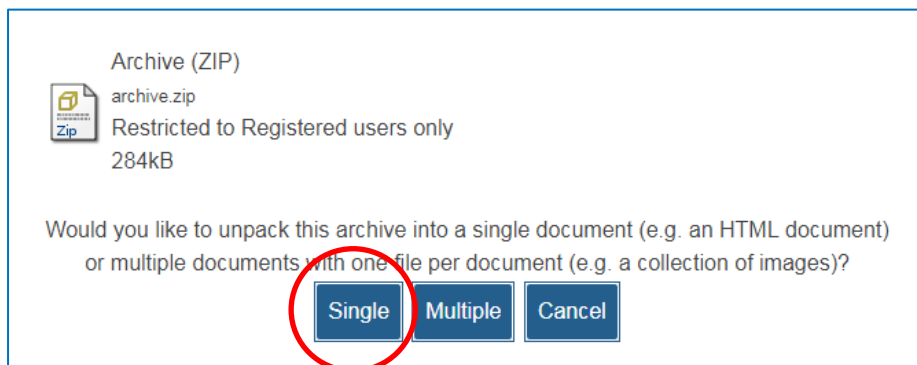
Zip

Archive (ZIP)
archive.zip
Restricted to Registered users only
284kB

Would you like to unpack this archive into a single document (e.g. an HTML document) or multiple documents with one file per document (e.g. a collection of images)?

Single Multiple Cancel